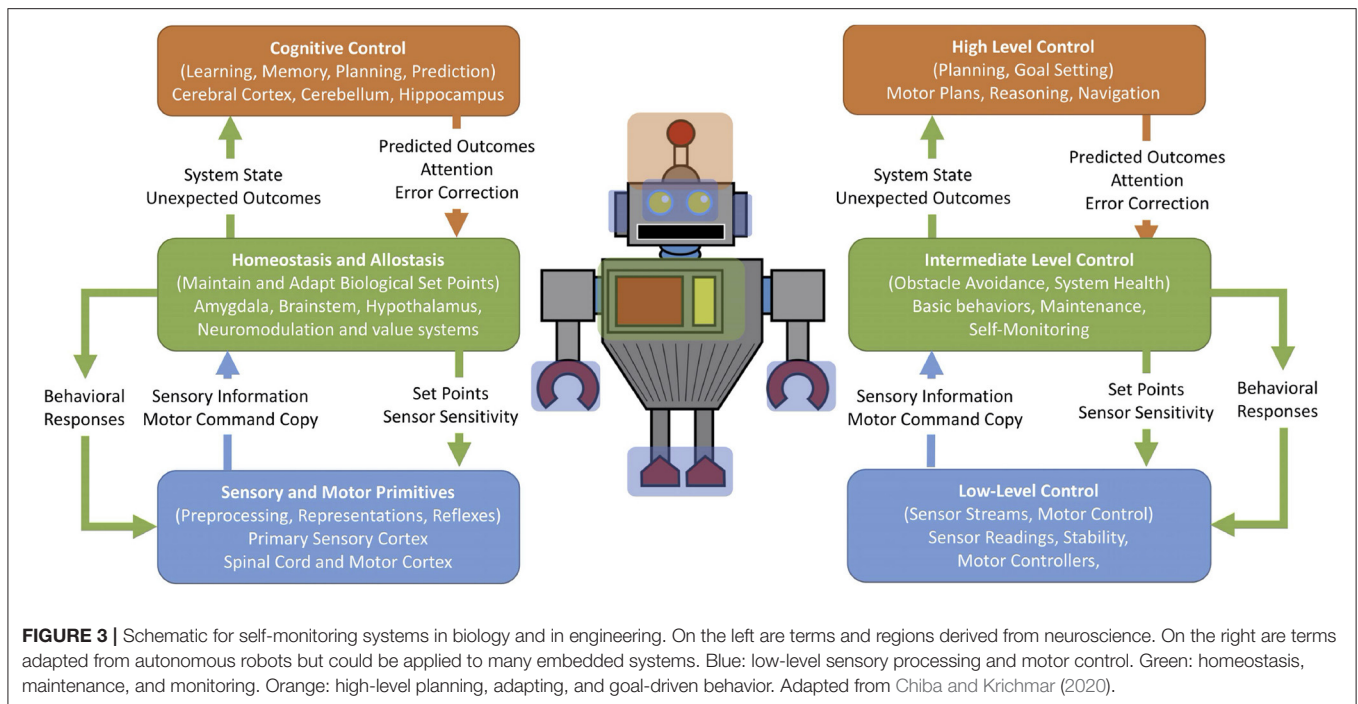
Cognitive Control
(Learning, Memory, Planning, Prediction)
Cerebral Cortex, Cerebellum, Hippocampus

System State
Unexpected Outcomes

Predicted Outcomes
Attention
Error Correction

Homeostasis and Allostasis
(Maintain and Adapt Biological Set Points)
Amygdala, Brainstem, Hypothalamus,
Neuromodulation and value systems

Behavioral
Responses

Sensory Information
Motor Command Copy

Set Points
Sensor Sensitivity

Sensory and Motor Primitives
(Preprocessing, Representations, Reflexes)
Primary Sensory Cortex
Spinal Cord and Motor Cortex

High Level Control
(Planning, Goal Setting)
Motor Plans, Reasoning, Navigation

System State
Unexpected Outcomes

Predicted Outcomes
Attention
Error Correction

Intermediate Level Control
(Obstacle Avoidance, System Health)
Basic behaviors, Maintenance,
Self-Monitoring

Sensory Information
Motor Command Copy

Set Points
Sensor Sensitivity

Behavioral
Responses

Low-Level Control
(Sensor Streams, Motor Control)
Sensor Readings, Stability,
Motor Controllers,

FIGURE 3 | Schematic for self-monitoring systems in biology and in engineering. On the left are terms and regions derived from neuroscience. On the right are terms adapted from autonomous robots but could be applied to many embedded systems. Blue: low-level sensory processing and motor control. Green: homeostasis, maintenance, and monitoring. Orange: high-level planning, adapting, and goal-driven behavior. Adapted from Chiba and Krichmar (2020).